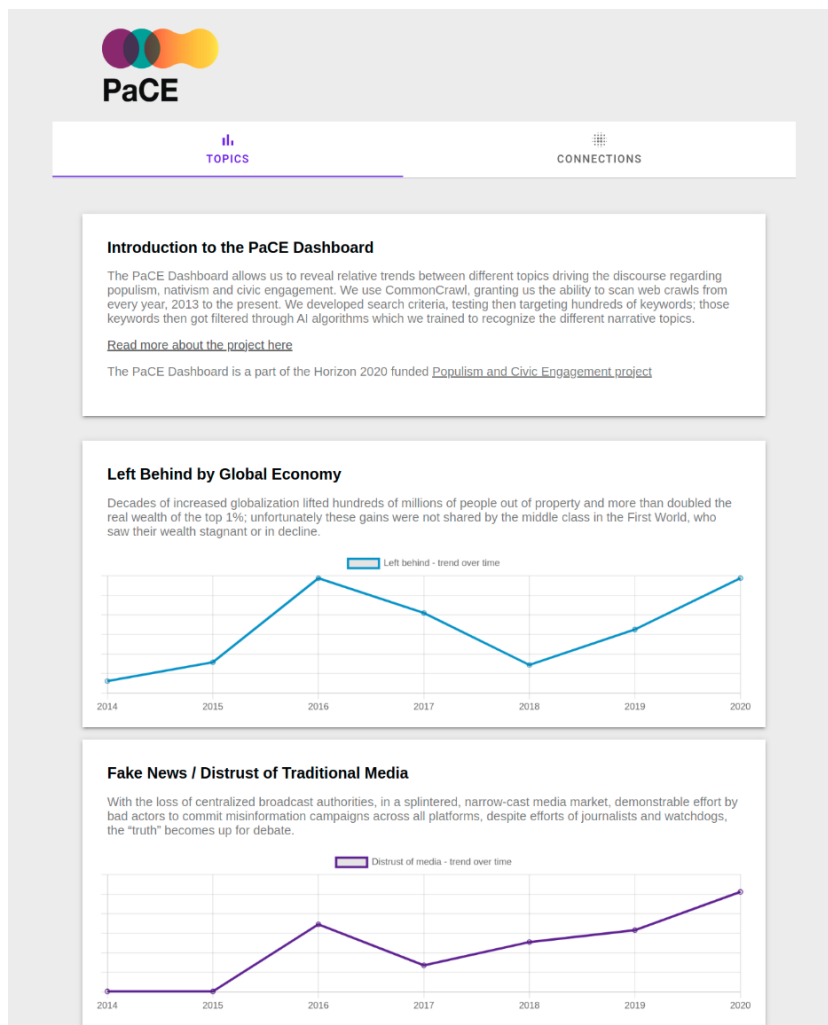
PaCE

TOPICS

CONNECTIONS

Introduction to the PaCE Dashboard

The PaCE Dashboard allows us to reveal relative trends between different topics driving the discourse regarding populism, nativism and civic engagement. We use CommonCrawl, granting us the ability to scan web crawls from every year, 2013 to the present. We developed search criteria, testing then targeting hundreds of keywords; those keywords then got filtered through AI algorithms which we trained to recognize the different narrative topics.

Read more about the project here

The PaCE Dashboard is a part of the Horizon 2020 funded Populism and Civic Engagement project

Left Behind by Global Economy

Decades of increased globalization lifted hundreds of millions of people out of property and more than doubled the real wealth of the top 1%; unfortunately these gains were not shared by the middle class in the First World, who saw their wealth stagnant or in decline.

Left behind - trend over time

2014 2015 2016 2017 2018 2019 2020

Fake News / Distrust of Traditional Media

With the loss of centralized broadcast authorities, in a splintered, narrow-cast media market, demonstrable effort by bad actors to commit misinformation campaigns across all platforms, despite efforts of journalists and watchdogs, the "truth" becomes up for debate.

Distrust of media - trend over time

2014 2015 2016 2017 2018 2019 2020